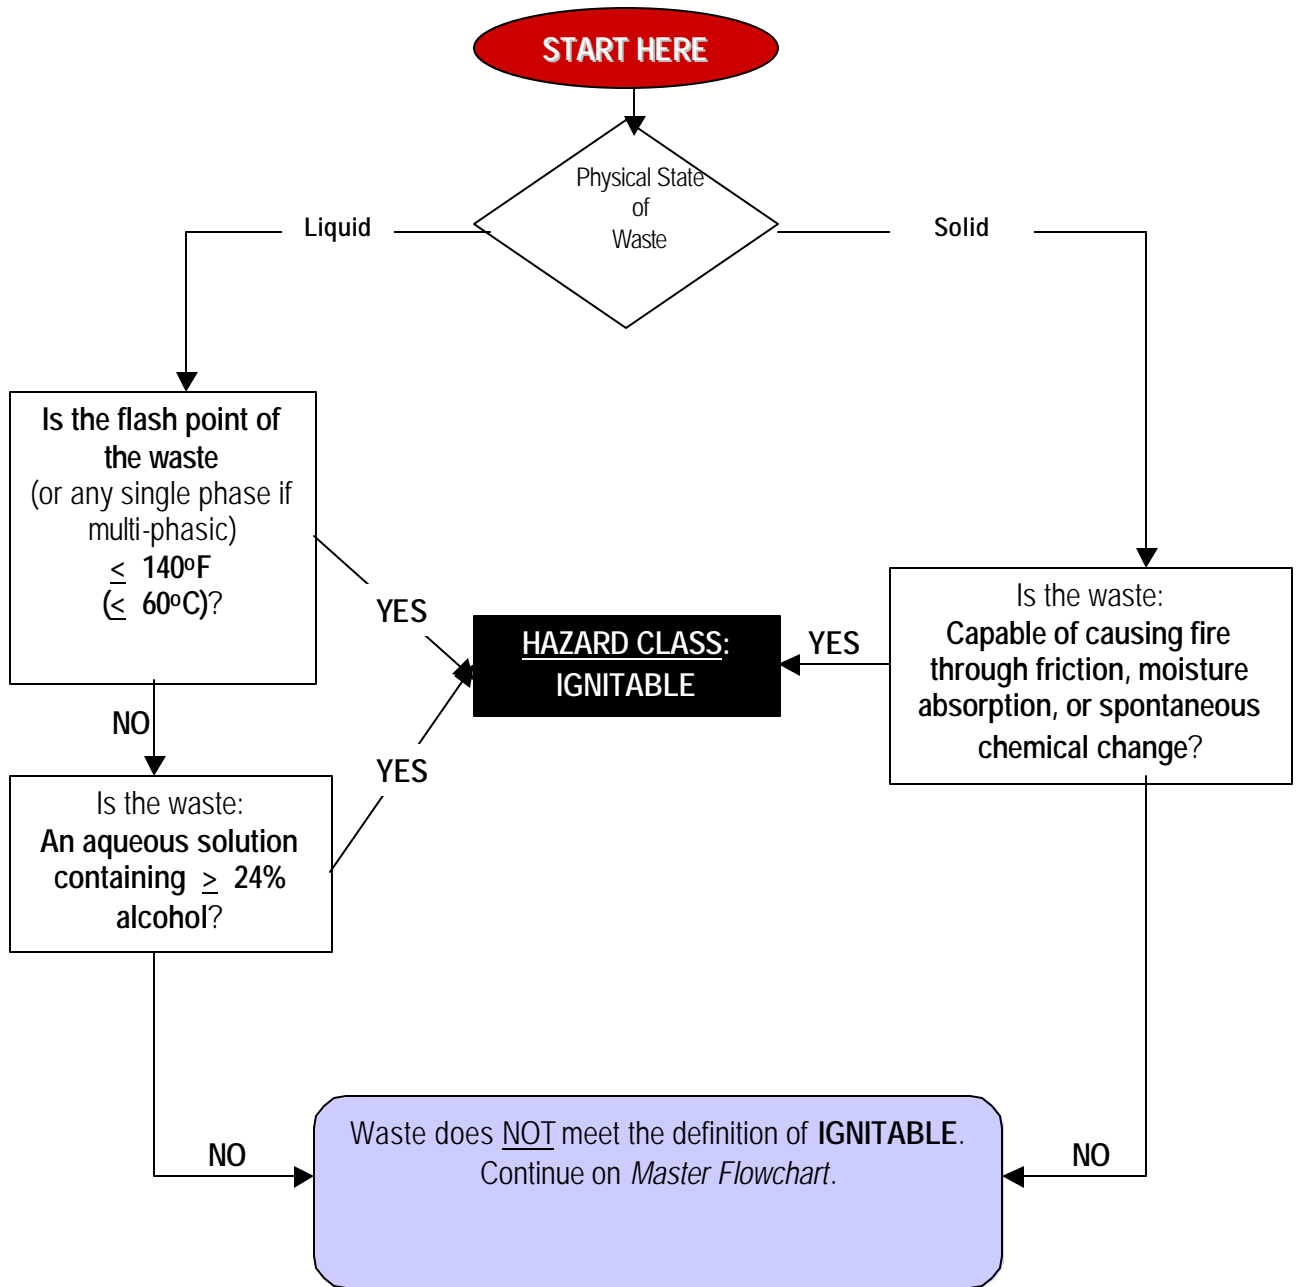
START HERE

Physical State of Waste

Liquid

Solid

Is the flash point of the waste (or any single phase if multi-phasic) $\leq$ 140ºF ($\leq$ 60ºC)?

YES

HAZARD CLASS: IGNITABLE

YES

Is the waste: Capable of causing fire through friction, moisture absorption, or spontaneous chemical change?

NO

YES

Is the waste: An aqueous solution containing $\geq$ 24% alcohol?

NO

Waste does NOT meet the definition of IGNITABLE. Continue on Master Flowchart.

NO